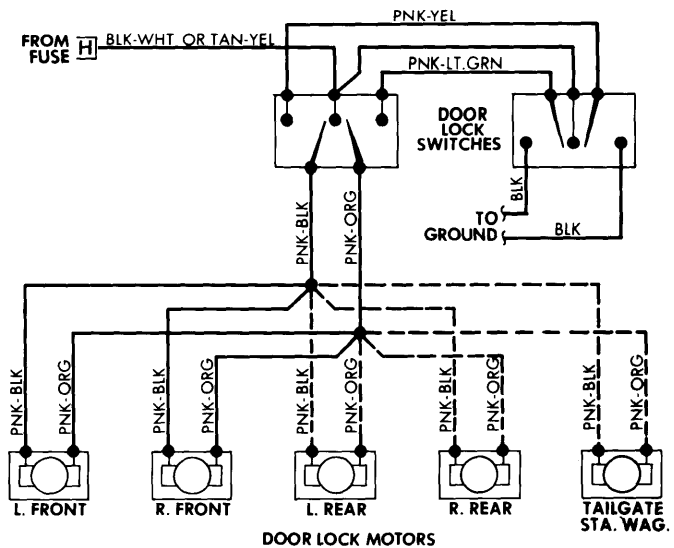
FROM FUSE H BLK-WHT OR TAN-YEL

PNK-YEL

PNK-LT. GRN

DOOR LOCK SWITCHES

BLK

TO GROUND

BLK

PNK-BLK

PNK-ORG

PNK-BLK

PNK-ORG

PNK-BLK

PNK-ORG

PNK-BLK

PNK-ORG

PNK-BLK

PNK-ORG

PNK-BLK

PNK-ORG

L. FRONT

R. FRONT

L. REAR

R. REAR

TAILGATE STA. WAG.

DOOR LOCK MOTORS